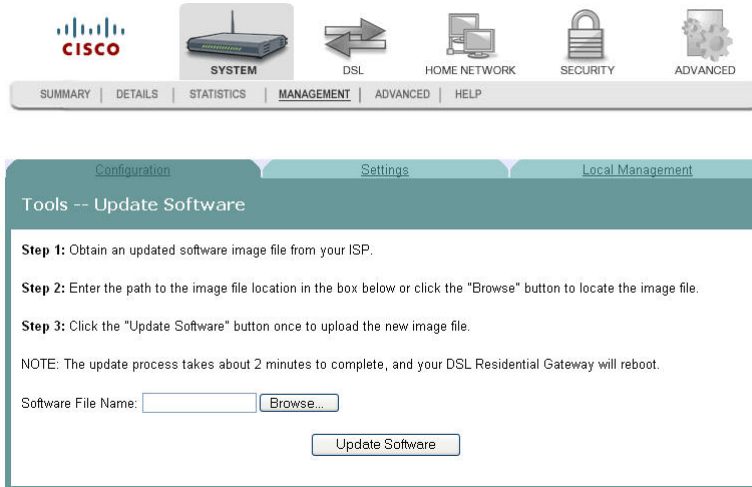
cisco

SYSTEM DSL HOME NETWORK SECURITY ADVANCED

SUMMARY | DETAILS | STATISTICS | MANAGEMENT | ADVANCED | HELP

Configuration Settings Local Management

Tools -- Update Software

Step 1: Obtain an updated software image file from your ISP.

Step 2: Enter the path to the image file location in the box below or click the "Browse" button to locate the image file.

Step 3: Click the "Update Software" button once to upload the new image file.

NOTE: The update process takes about 2 minutes to complete, and your DSL Residential Gateway will reboot.

Software File Name: Browse...

Update Software